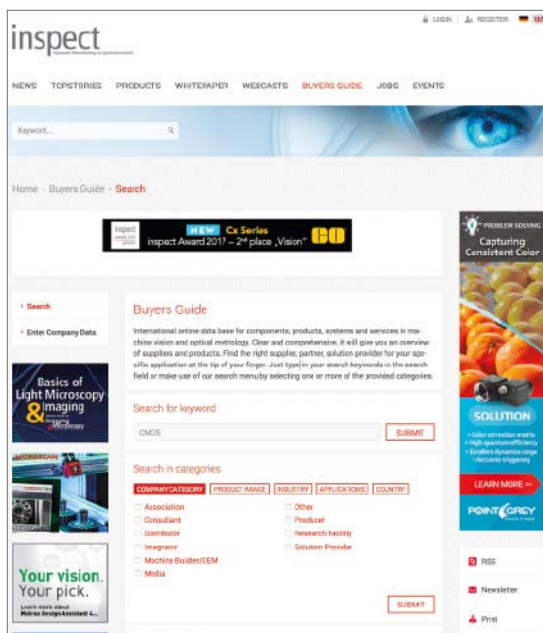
LOGIN | REGISTER

inspect

NEWS TOPSTORIES PRODUCTS WHITEPAPER WEBCASTS BUYERS GUIDE JOBS EVENTS

Keyword...

Home › Buyers Guide › Search

inspect NEW Cx Series inspect Award 2017 – 2nd place „Vision" CO

PROBLEM SOLVING Capturing Consistent Color

› Search

› Enter Company Data

Basics of Light Microscopy & Imaging

Your vision. Your pick. Learn more about Matrox Design Assistant 4...

Buyers Guide

International online data base for components, products, systems and services in machine vision and optical metrology. Clear and comprehensive, it will give you an overview of suppliers and products. Find the right supplier, partner, solution provider for your specific application at the tip of your finger. Just type in your search keywords in the search field or make use of our search menu by selecting one or more of the provided categories.

Search for keyword

CMOS

SUBMIT

Search in categories

COMPANYCATEGORY PRODUCT RANGE INDUSTRY APPLICATIONS COUNTRY

Association
Consultant
Distributor
Integrator
Machine Builder/OEM
Media

Other
Producer
Research Facility
Solution Provider

SUBMIT

SOLUTION

• Color correction matrix
• High quantum efficiency
• Excellent dynamic range
• Accurate triggering

LEARN MORE »

POINTGREY

RSS

Newsletter

Print